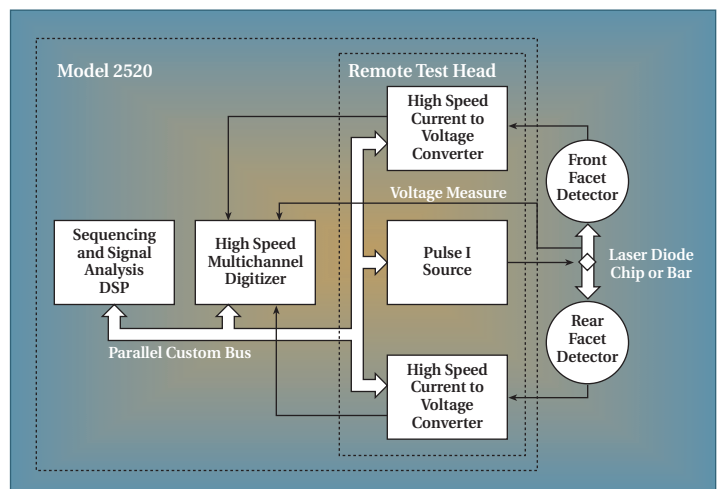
Model 2520

Remote Test Head

High Speed Current to Voltage Converter

Front Facet Detector

Voltage Measure

Sequencing and Signal Analysis DSP

High Speed Multichannel Digitizer

Pulse I Source

Laser Diode Chip or Bar

Rear Facet Detector

Parallel Custom Bus

High Speed Current to Voltage Converter